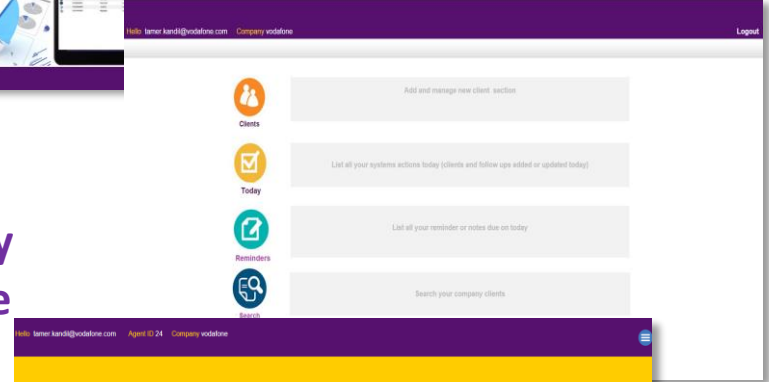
Hello tamer.kandil@vodafone.com Company vodafone

Logout

Clients

Add and manage new client section

Today

List all your systems actions today (clients and follow ups added or updated today)

Reminders

List all your reminder or notes due on today

Search

Search your company clients

y
e

Hello tamer.kandil@vodafone.com Agent ID 24 Company vodafone